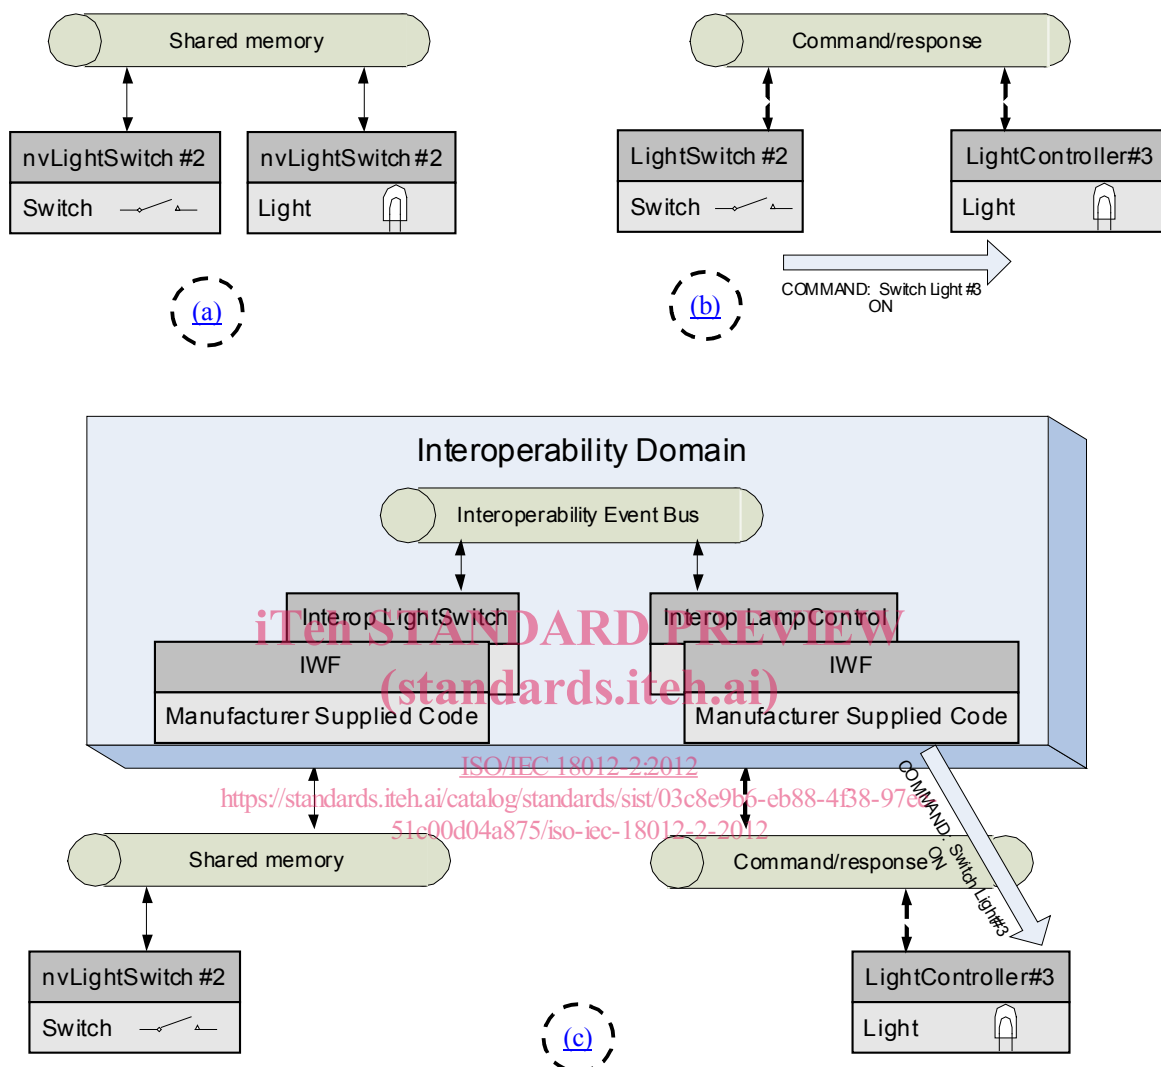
Shared memory

nvLightSwitch #2

Switch

nvLightSwitch #2

Light

(a)

Command/response

LightSwitch #2

Switch

LightController#3

Light

COMMAND: Switch Light #3 ON

(b)

Interoperability Domain

Interoperability Event Bus

Interop LightSwitch

IWF

Manufacturer Supplied Code

Interop LampControl

IWF

Manufacturer Supplied Code

iTeh STANDARD PREVIEW
(standards.iteh.ai)

ISO/IEC 18012-2:2012
https://standards.iteh.ai/catalog/standards/sist/03c8e9b6-eb88-4f38-97e0-51c00d04a875/iso-iec-18012-2-2012

Shared memory

nvLightSwitch #2

Switch

Command/response

COMMAND: Switch Light#3 ON

LightController#3

Light

(c)